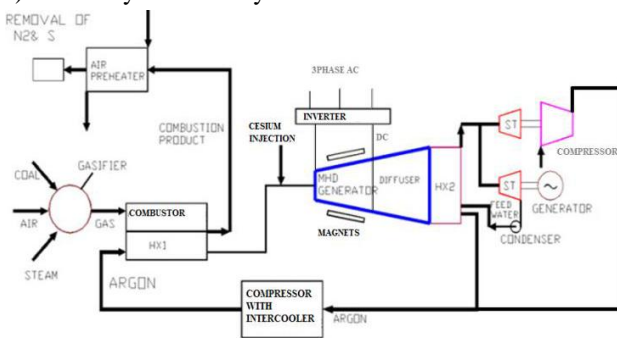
REMOVAL OF N2& S

AIR PREHEATER

3PHASE AC

INVERTER

DC

COMBUSTION PRODUCT

CESIUM INJECTION

GASIFIER

COAL

AIR

GAS

STEAM

COMBUSTOR

HX1

MHD GENERATOR

DIFFUSER

HX2

MAGNETS

ST

ST

COMPRESSOR

GENERATOR

FEED WATER

CONDENSER

ARGON

COMPRESSOR WITH INTERCOOLER

ARGON